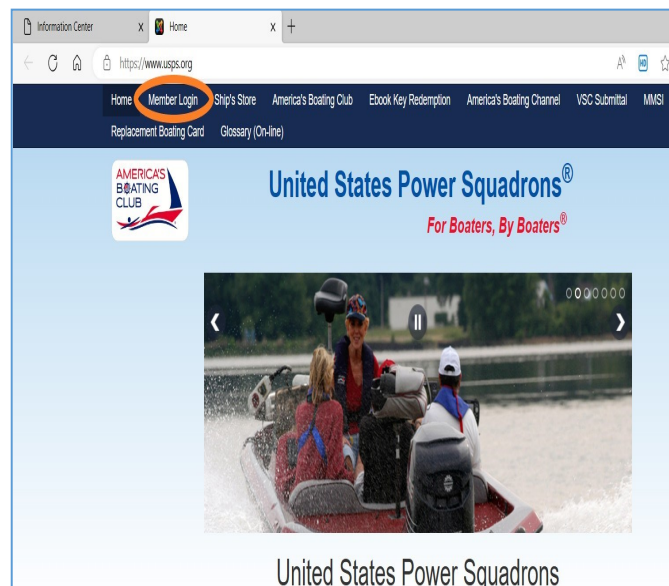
Information Center X Home X +

https://www.usps.org

Home Member Login Ship's Store America's Boating Club Ebook Key Redemption America's Boating Channel VSC Submittal MMSI Replacement Boating Card Glossary (On-line)

AMERICA'S BOATING CLUB

United States Power Squadrons®

For Boaters, By Boaters®

United States Power Squadrons